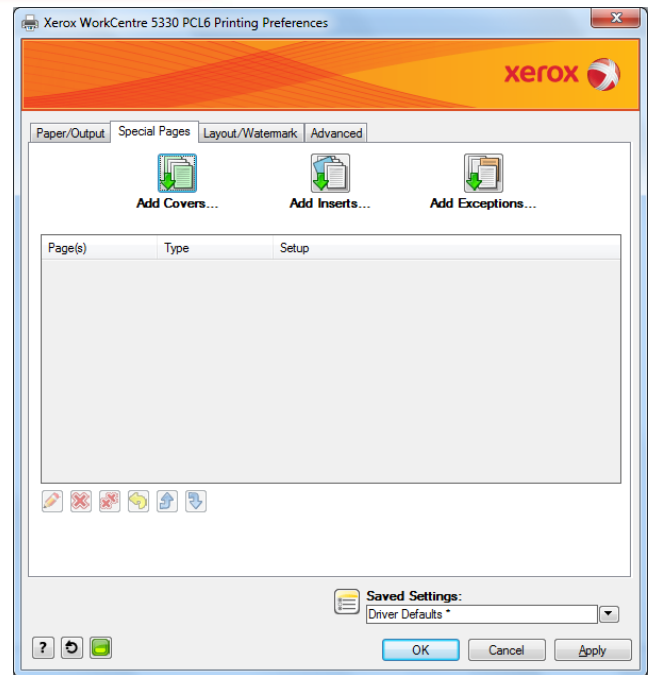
Xerox WorkCentre 5330 PCL6 Printing Preferences

xerox

Paper/Output | Special Pages | Layout/Watermark | Advanced

Add Covers... Add Inserts... Add Exceptions...

| Page(s) | Type | Setup |
|---|---|---|

Saved Settings:
Driver Defaults *

?

OK Cancel Apply